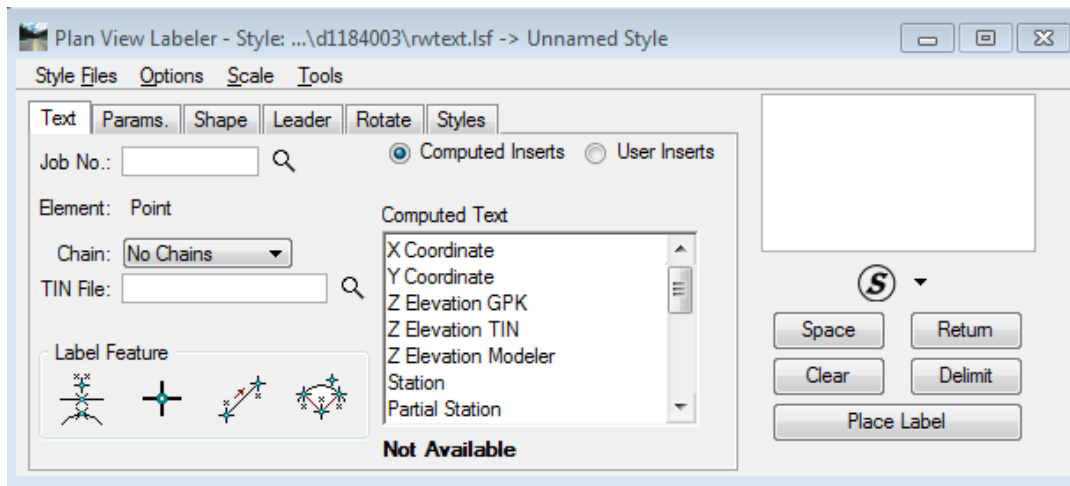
Plan View Labeler - Style: ...\d1184003\rwtext.lsf -> Unnamed Style

Style Files Options Scale Tools

Text Params. Shape Leader Rotate Styles

Job No.:

Computed Inserts User Inserts

Element: Point

Computed Text

Chain: No Chains

TIN File:

X Coordinate
Y Coordinate
Z Elevation GPK
Z Elevation TIN
Z Elevation Modeler
Station
Partial Station

Label Feature

Not Available

S

Space Return
Clear Delimit
Place Label